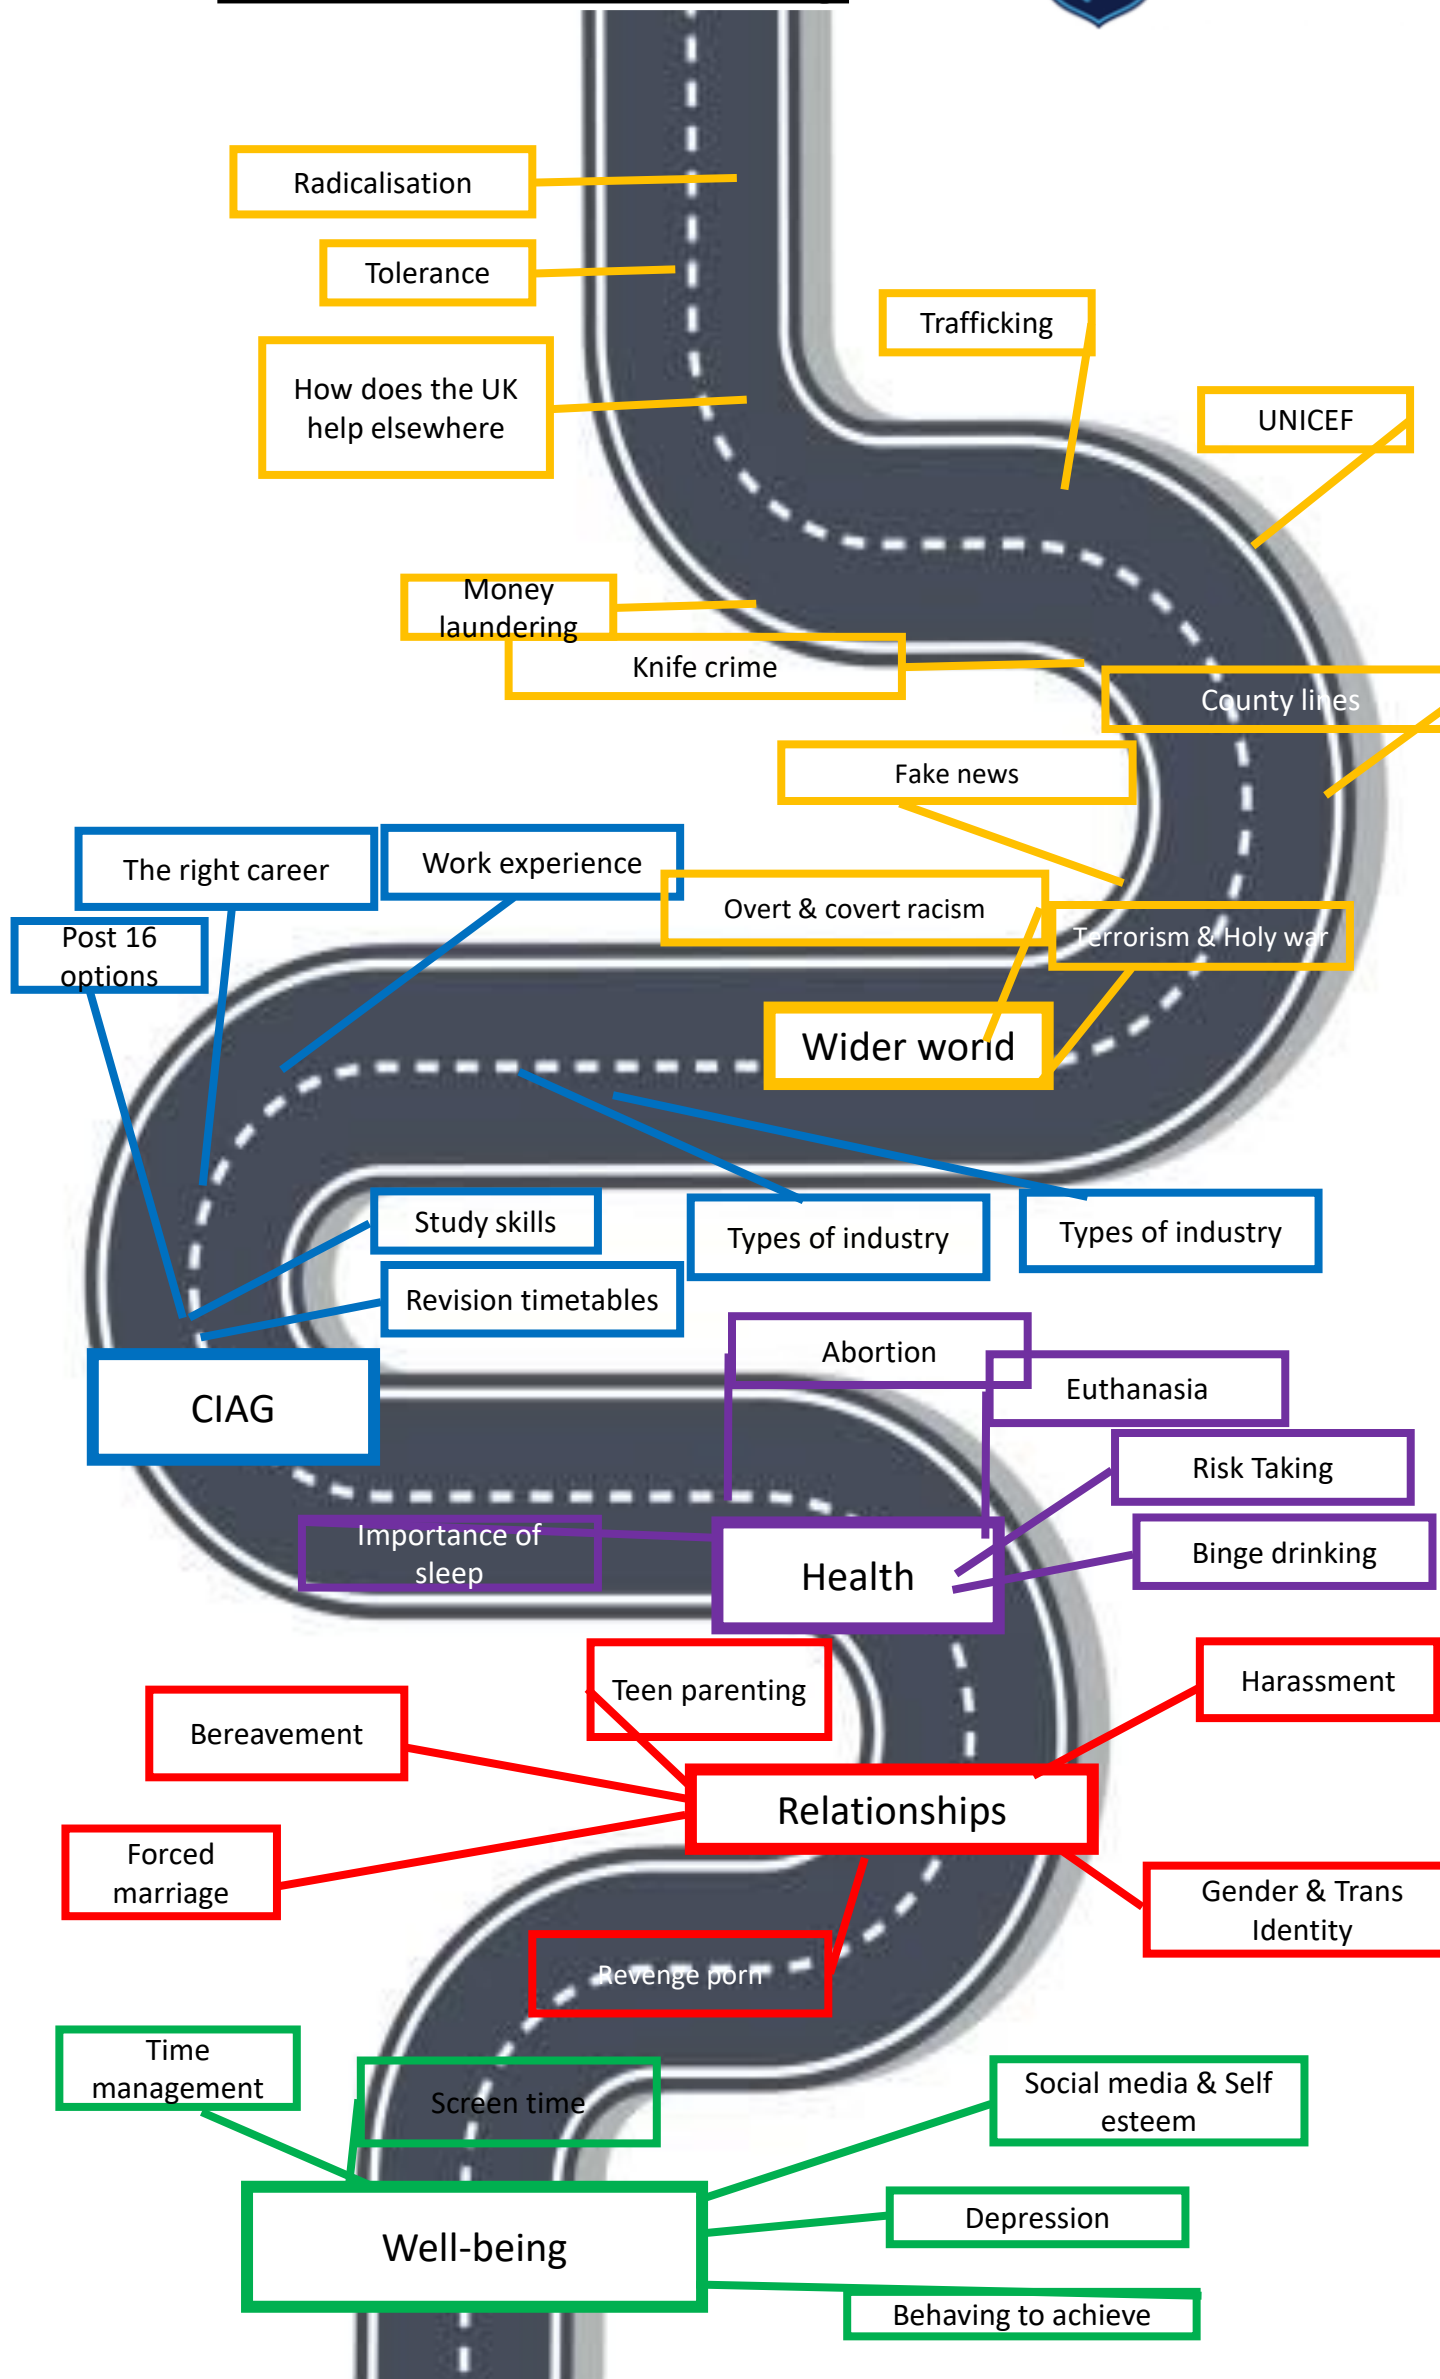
Radicalisation

Tolerance

How does the UK help elsewhere

Trafficking

UNICEF

Money laundering

Knife crime

County lines

Fake news

The right career

Work experience

Post 16 options

Overt & covert racism

Terrorism & Holy war

Wider world

Study skills

Types of industry

Types of industry

Revision timetables

CIAG

Abortion

Euthanasia

Risk Taking

Importance of sleep

Health

Binge drinking

Teen parenting

Harassment

Bereavement

Relationships

Forced marriage

Gender & Trans Identity

Revenge porn

Time management

Screen time

Social media & Self esteem

Well-being

Depression

Behaving to achieve